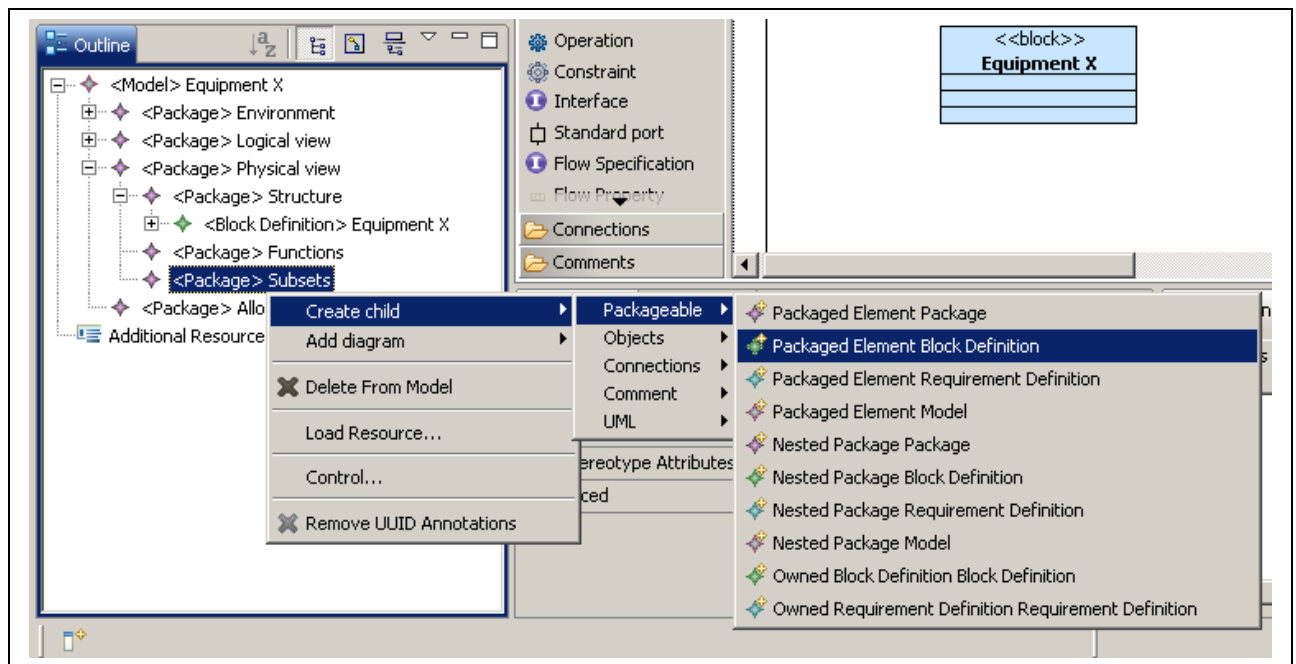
Outline

<Model> Equipment X
<Package> Environment
<Package> Logical view
<Package> Physical view
<Package> Structure
<Block Definition> Equipment X
<Package> Functions
<Package> Subsets
<Package> Allo
Additional Resource

Operation
Constraint
Interface
Standard port
Flow Specification
Flow Property
Connections
Comments

<<block>>
Equipment X

Create child
Add diagram
Delete From Model
Load Resource...
Control...
Remove UUID Annotations

Packageable
Objects
Connections
Comment
UML

ereotype Attributes
ced

Packaged Element Package
Packaged Element Block Definition
Packaged Element Requirement Definition
Packaged Element Model
Nested Package Package
Nested Package Block Definition
Nested Package Requirement Definition
Nested Package Model
Owned Block Definition Block Definition
Owned Requirement Definition Requirement Definition